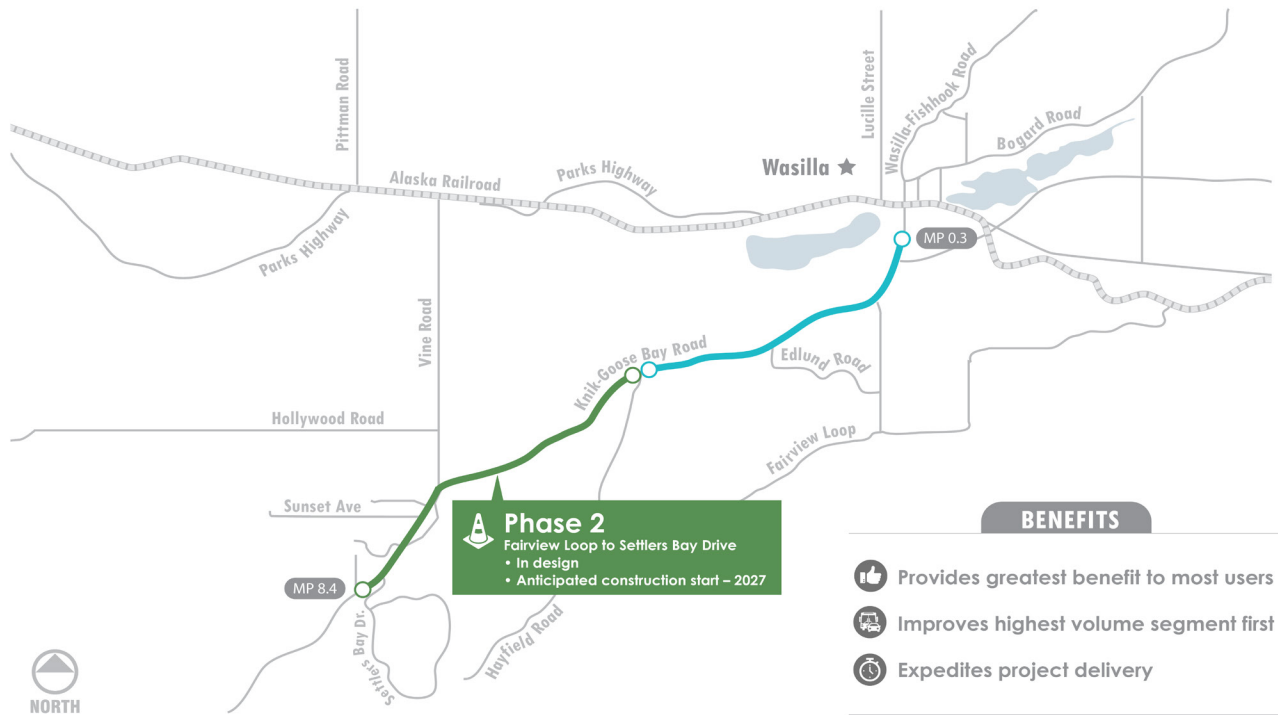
Pittman Road

Lucille Street

Wasilla-Fishhook Road

Bogard Road

Alaska Railroad

Parks Highway

Wasilla

Parks Highway

MP 0.3

Vine Road

Knik-Goose Bay Road

Edlund Road

Hollywood Road

Fairview Loop

Sunset Ave

Phase 2
Fairview Loop to Settlers Bay Drive
• In design
• Anticipated construction start – 2027

MP 8.4

Settlers Bay Dr.

Hayfield Road

NORTH

BENEFITS

Provides greatest benefit to most users

Improves highest volume segment first

Expedites project delivery